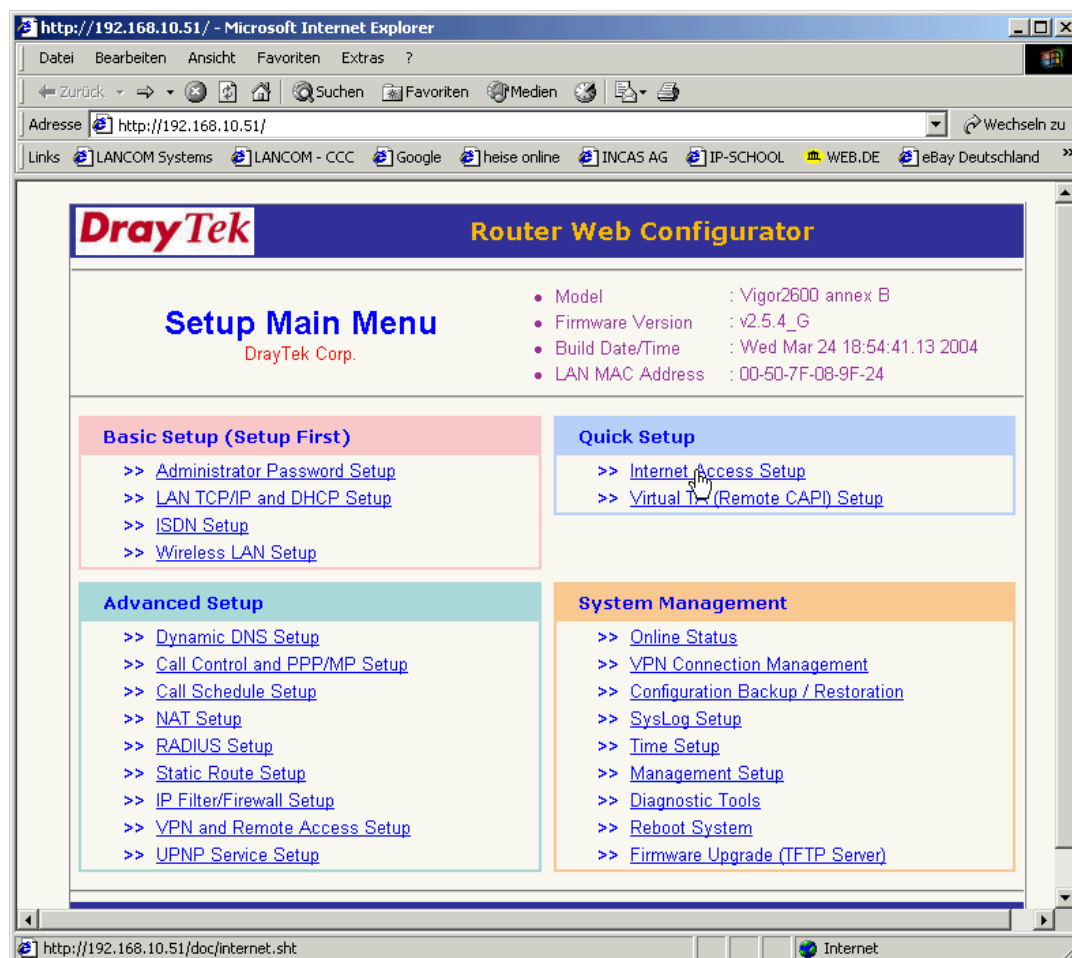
http://192.168.10.51/ - Microsoft Internet Explorer

Datei Bearbeiten Ansicht Favoriten Extras ?

Zurück Suchen Favoriten Medien

Adresse http://192.168.10.51/ Wechseln zu

Links LANCOM Systems LANCOM - CCC Google heise online INCAS AG IP-SCHOOL WEB.DE eBay Deutschland »

DrayTek

Router Web Configurator

Setup Main Menu
DrayTek Corp.

- Model : Vigor2600 annex B
- Firmware Version : v2.5.4_G
- Build Date/Time : Wed Mar 24 18:54:41.13 2004
- LAN MAC Address : 00-50-7F-08-9F-24

Basic Setup (Setup First)

>> Administrator Password Setup
>> LAN TCP/IP and DHCP Setup
>> ISDN Setup
>> Wireless LAN Setup

Quick Setup

>> Internet Access Setup
>> Virtual T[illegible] (Remote CAPI) Setup

Advanced Setup

>> Dynamic DNS Setup
>> Call Control and PPP/MP Setup
>> Call Schedule Setup
>> NAT Setup
>> RADIUS Setup
>> Static Route Setup
>> IP Filter/Firewall Setup
>> VPN and Remote Access Setup
>> UPNP Service Setup

System Management

>> Online Status
>> VPN Connection Management
>> Configuration Backup / Restoration
>> SysLog Setup
>> Time Setup
>> Management Setup
>> Diagnostic Tools
>> Reboot System
>> Firmware Upgrade (TFTP Server)

http://192.168.10.51/doc/internet.sht Internet